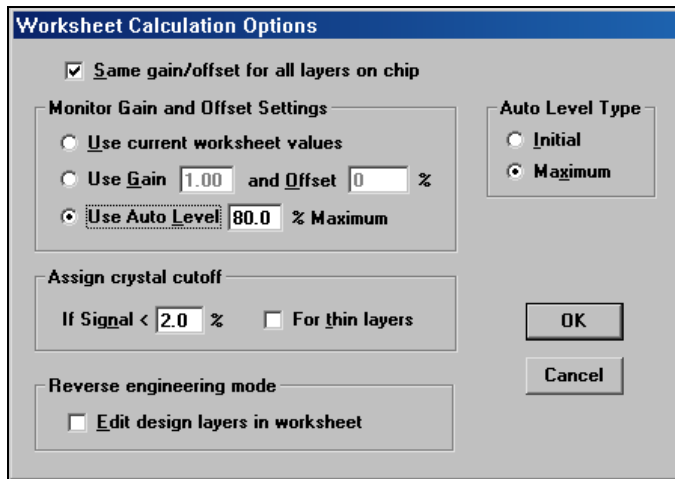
Worksheet Calculation Options

Same gain/offset for all layers on chip

Monitor Gain and Offset Settings

Use current worksheet values

Use Gain 1.00 and Offset 0 %

Use Auto Level 80.0 % Maximum

Auto Level Type

Initial

Maximum

Assign crystal cutoff

If Signal < 2.0 %

For thin layers

OK

Cancel

Reverse engineering mode

Edit design layers in worksheet